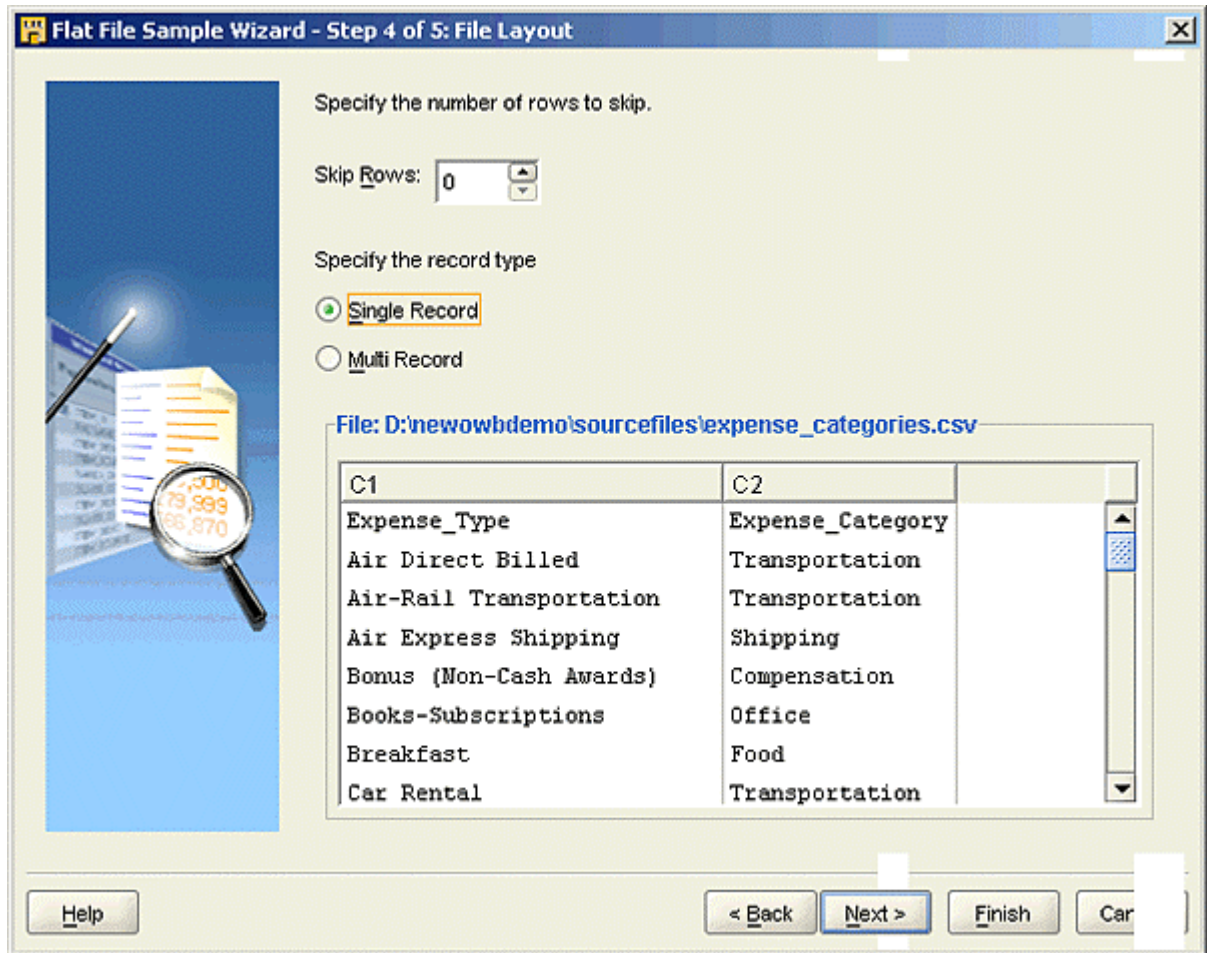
Flat File Sample Wizard - Step 4 of 5: File Layout

Specify the number of rows to skip.

Skip Rows: 0

Specify the record type

Single Record

Multi Record

File: D:\newowbdemo\sourcefiles\expense_categories.csv

| C1 | C2 |
|---|---|
| Expense_Type | Expense_Category |
| Air Direct Billed | Transportation |
| Air-Rail Transportation | Transportation |
| Air Express Shipping | Shipping |
| Bonus (Non-Cash Awards) | Compensation |
| Books-Subscriptions | Office |
| Breakfast | Food |
| Car Rental | Transportation |

Help

< Back

Next >

Finish

Car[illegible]